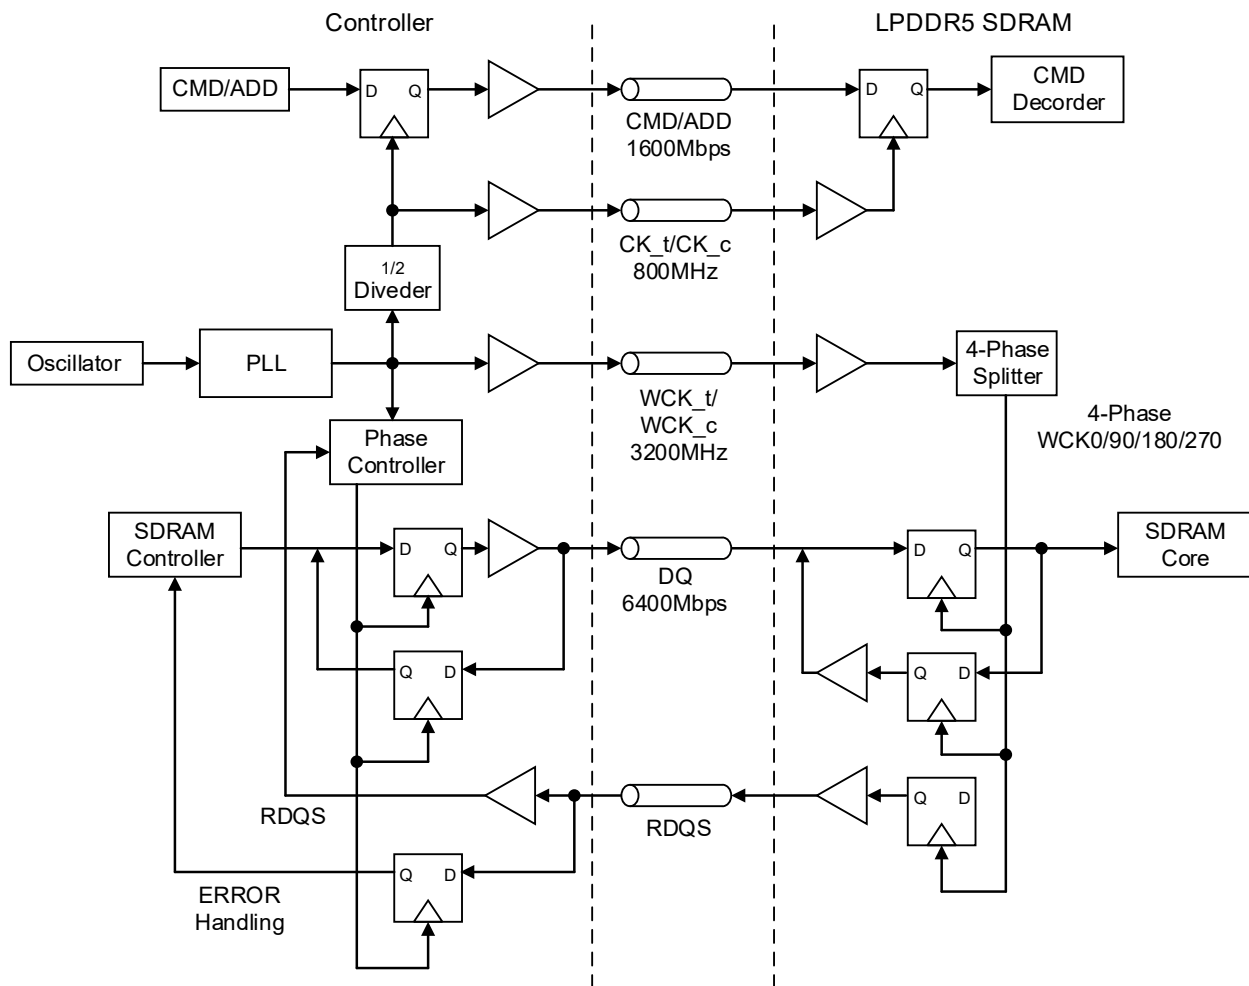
Controller

LPDDR5 SDRAM

CMD/ADD

D Q

CMD/ADD
1600Mbps

D Q

CMD
Decorder

CK_t/CK_c
800MHz

1/2
Diveder

Oscillator

PLL

WCK_t/
WCK_c
3200MHz

4-Phase
Splitter

4-Phase
WCK0/90/180/270

Phase
Controller

SDRAM
Controller

D Q

DQ
6400Mbps

D Q

SDRAM
Core

Q D

Q D

RDQS

RDQS

Q D

Q D

ERROR
Handling